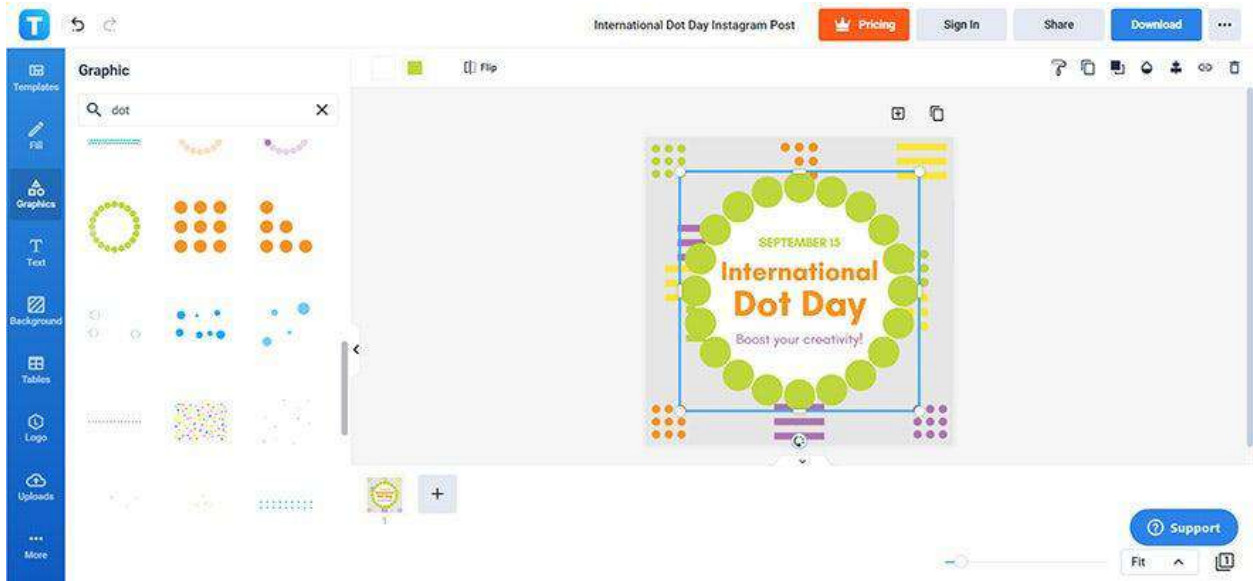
International Dot Day Instagram Post

Pricing

Sign In

Share

Download

...

Templates

Fill

Graphics

Text

Background

Tables

Logo

Uploads

More

Graphic

dot

Flip

SEPTEMBER 15

International Dot Day

Boost your creativity!

1

Support

Fit